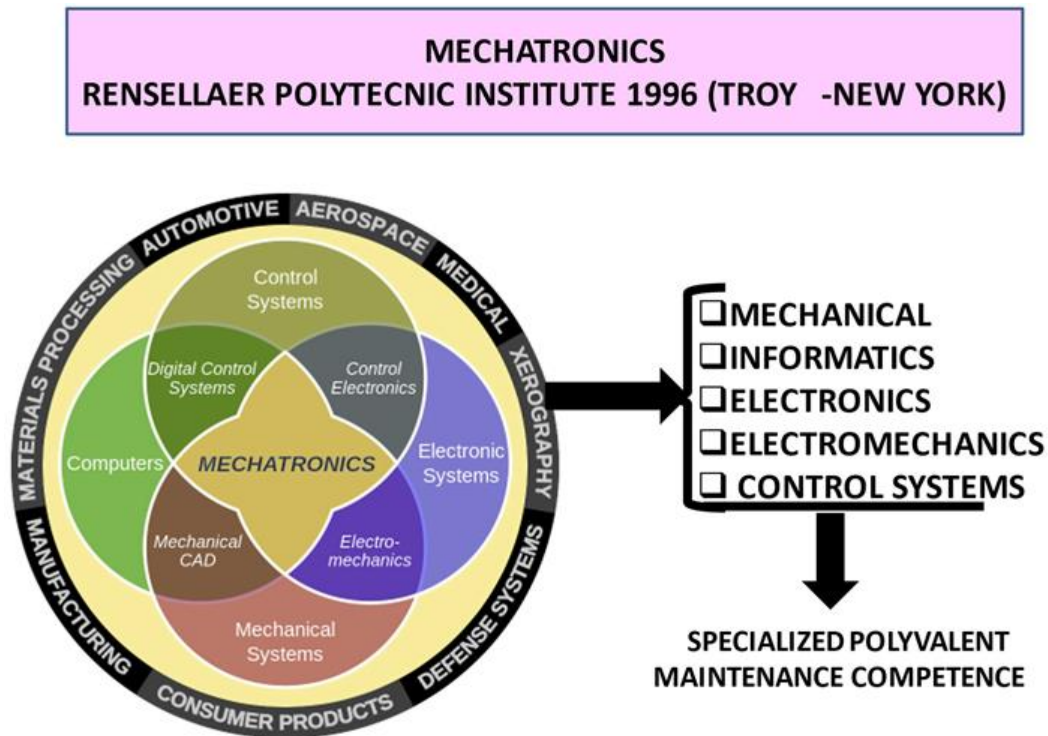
MECHATRONICS
RENSELLAER POLYTECNIC INSTITUTE 1996 (TROY -NEW YORK)

AUTOMOTIVE AEROSPACE MEDICAL XEROGRAPHY DEFENSE SYSTEMS CONSUMER PRODUCTS MANUFACTURING MATERIALS PROCESSING

Control Systems
Digital Control Systems
Control Electronics
Computers
MECHATRONICS
Electronic Systems
Mechanical CAD
Electro-mechanics
Mechanical Systems

❑MECHANICAL
❑INFORMATICS
❑ELECTRONICS
❑ELECTROMECHANICS
❑ CONTROL SYSTEMS

SPECIALIZED POLYVALENT MAINTENANCE COMPETENCE